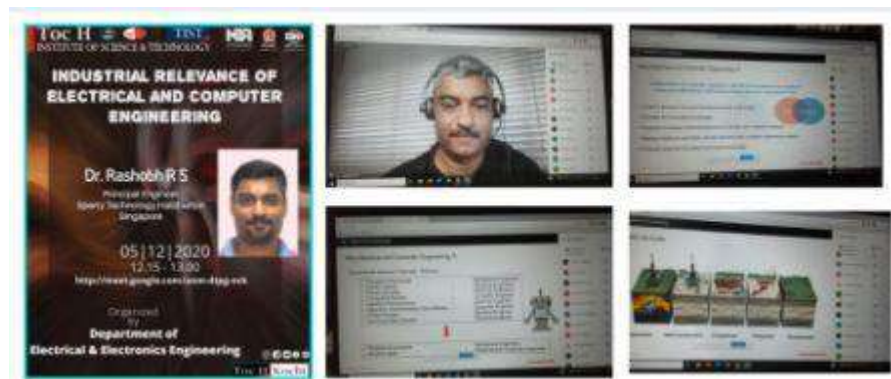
Toc H INSTITUTE OF SCIENCE & TECHNOLOGY

TIST

INDUSTRIAL RELEVANCE OF ELECTRICAL AND COMPUTER ENGINEERING

Dr. Rashobh R S

Principal Engineer
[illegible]
Singapore

05|12|2020

12.15 - 13.00

http://meet.google.com/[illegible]

Organised by

Department of Electrical & Electronics Engineering

Toc H Kochi